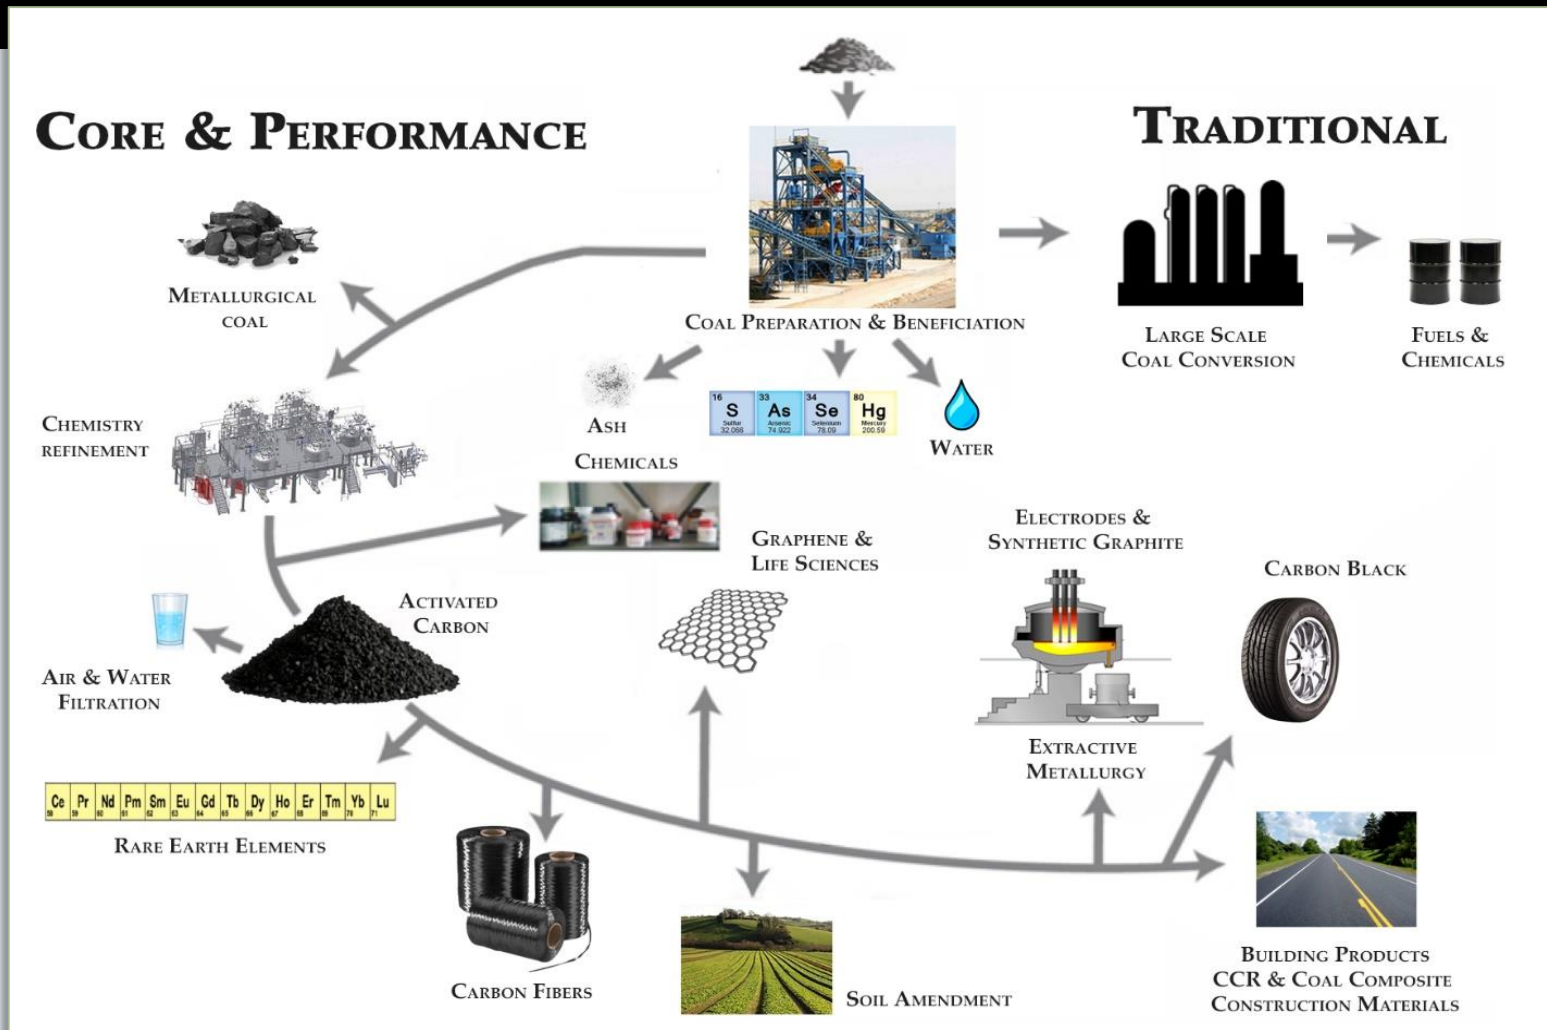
Core & Performance

Traditional

Metallurgical coal

Coal Preparation & Beneficiation

Large Scale Coal Conversion

Fuels & Chemicals

Chemistry refinement

Ash

16 S Sulfur 32.066
33 As Arsenic 74.922
34 Se Selenium 78.09
80 Hg Mercury 200.59

Water

Chemicals

Graphene & Life Sciences

Electrodes & Synthetic Graphite

Carbon Black

Activated Carbon

Air & Water Filtration

Extractive Metallurgy

Ce Pr Nd Pm Sm Eu Gd Tb Dy Ho Er Tm Yb Lu

Rare Earth Elements

Carbon Fibers

Soil Amendment

Building Products CCR & Coal Composite Construction Materials